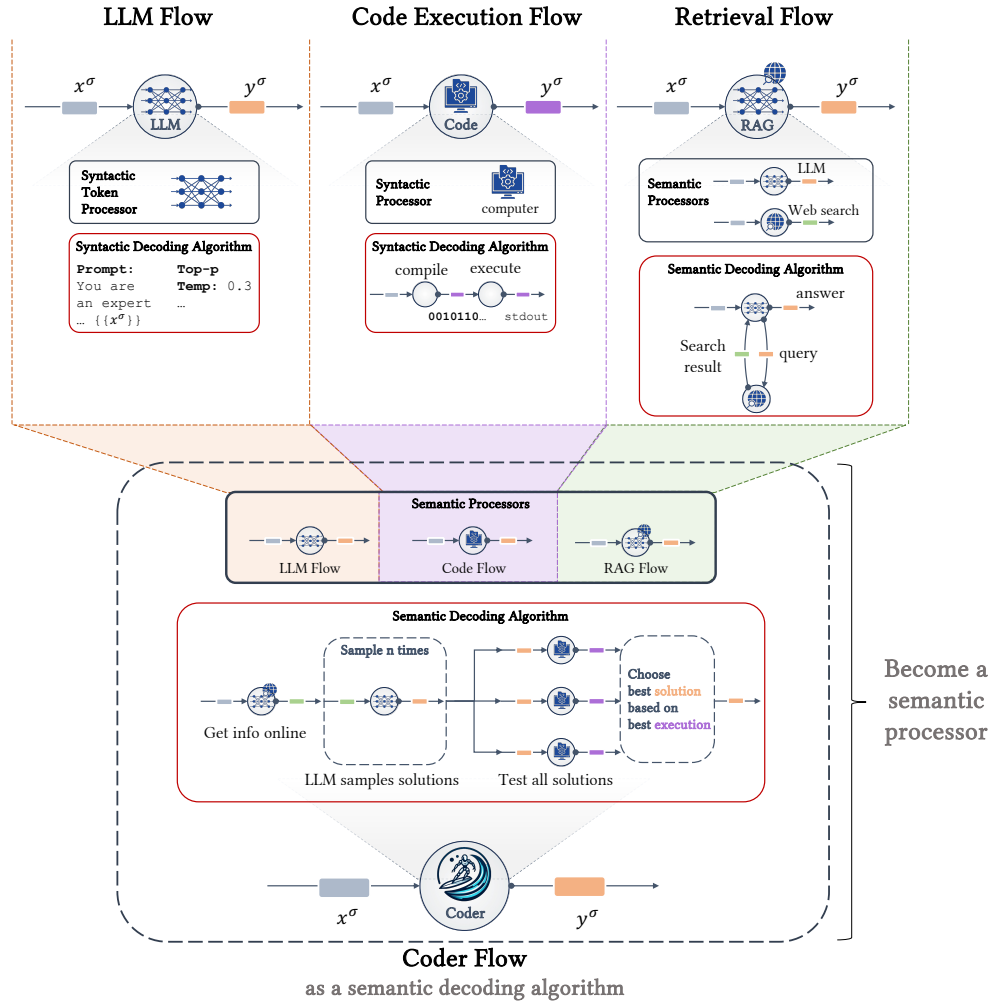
LLM Flow

Code Execution Flow

Retrieval Flow

$x^\sigma$ LLM $y^\sigma$

Syntactic Token Processor

Syntactic Decoding Algorithm

Prompt: You are an expert … {{$x^\sigma$}}

Top-p Temp: 0.3 …

$x^\sigma$ Code $y^\sigma$

Syntactic Processor

computer

Syntactic Decoding Algorithm

compile execute

0010110… stdout

$x^\sigma$ RAG $y^\sigma$

Semantic Processors

LLM

Web search

Semantic Decoding Algorithm

answer

Search result

query

Semantic Processors

LLM Flow

Code Flow

RAG Flow

Semantic Decoding Algorithm

Get info online

Sample n times

LLM samples solutions

Test all solutions

Choose best solution based on best execution

Become a semantic processor

$x^\sigma$ Coder $y^\sigma$

Coder Flow

as a semantic decoding algorithm